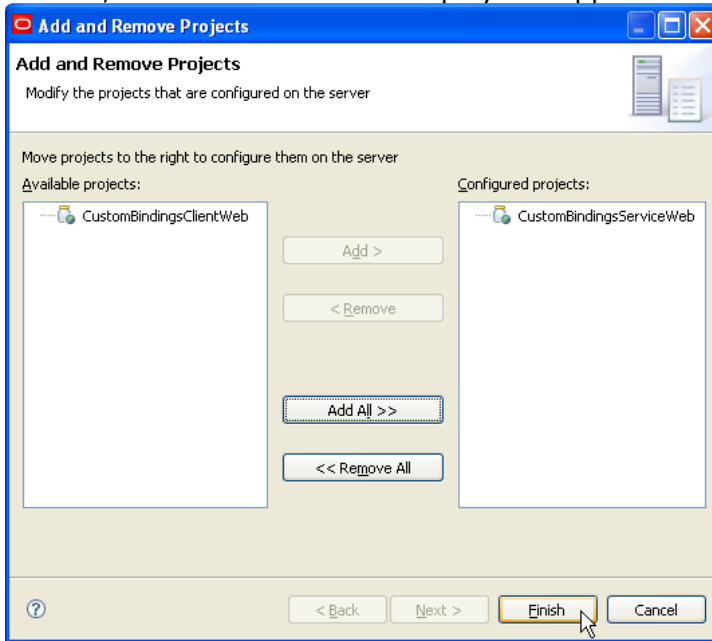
Add and Remove Projects

Add and Remove Projects
Modify the projects that are configured on the server

Move projects to the right to configure them on the server
Available projects:
CustomBindingsClientWeb

Add >
< Remove
Add All >>
<< Remove All

Configured projects:
CustomBindingsServiceWeb

?
< Back
Next >
Finish
Cancel